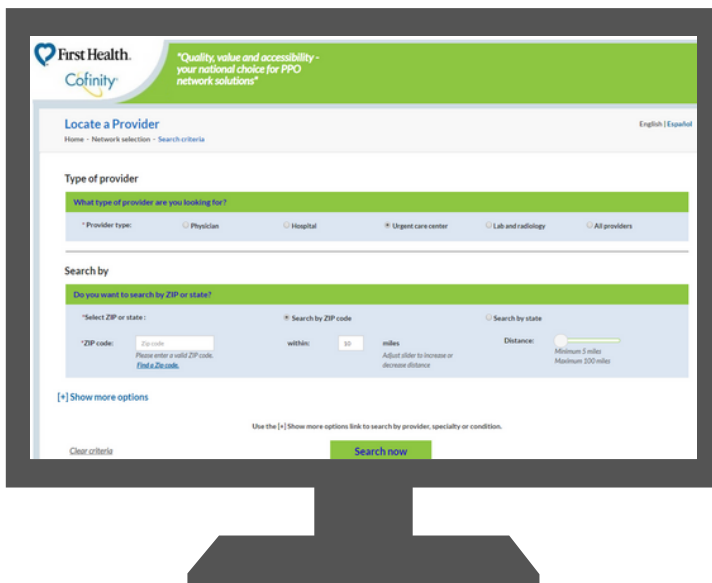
First Health.
Cofinity

"Quality, value and accessibility - your national choice for PPO network solutions"

Locate a Provider

English | Español

Home - Network selection - Search criteria

Type of provider

What type of provider are you looking for?

* Provider type: Physician Hospital Urgent care center Lab and radiology All providers

Search by

Do you want to search by ZIP or state?

*Select ZIP or state : Search by ZIP code Search by state

*ZIP code: Zip code Please enter a valid ZIP code. Find a Zip code.

within: 10 miles Adjust slider to increase or decrease distance

Distance: Minimum 5 miles Maximum 100 miles

[+] Show more options

Use the [+] Show more options link to search by provider, specialty or condition.

Clear criteria

Search now